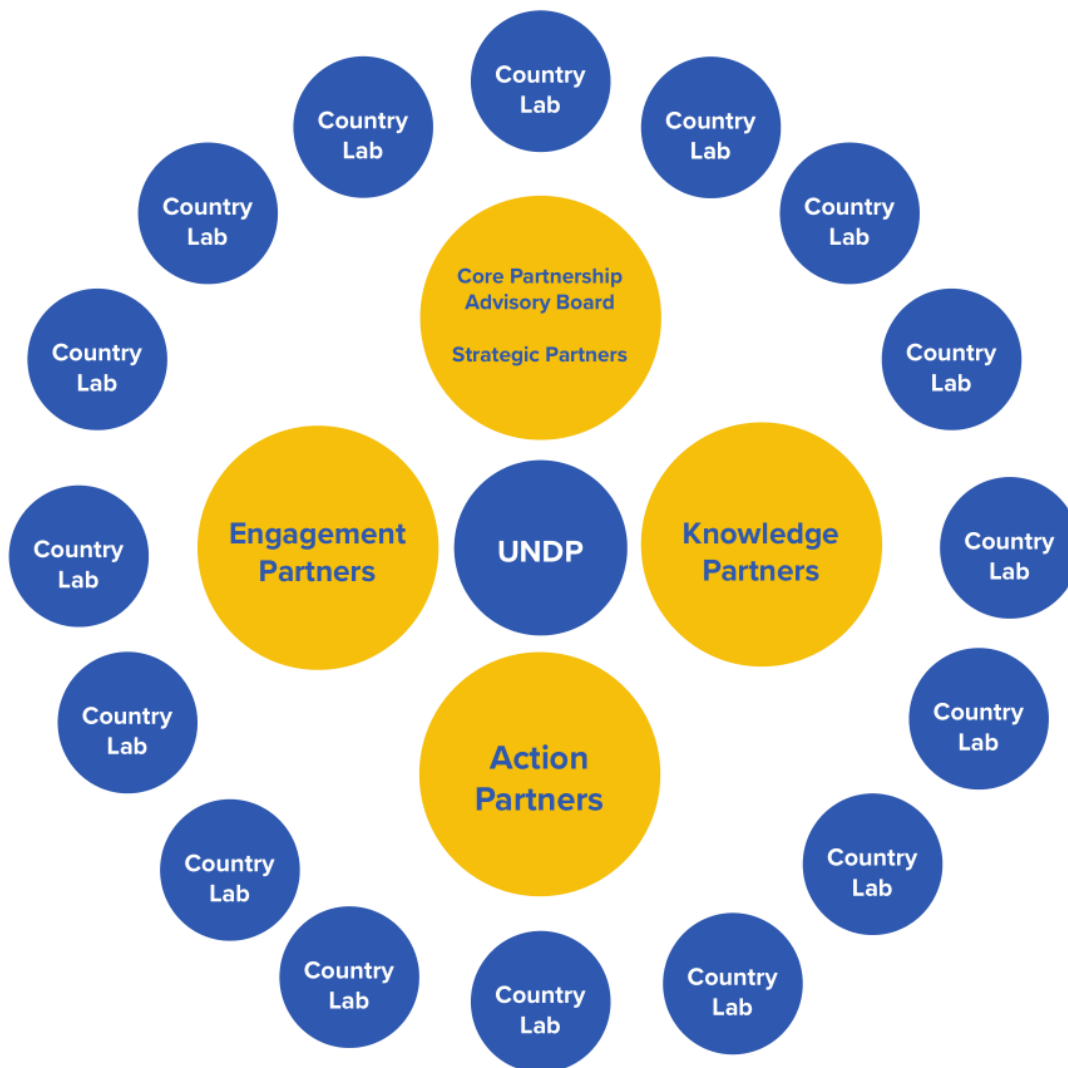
Country Lab

Country Lab

Country Lab

Country Lab

Country Lab

Core Partnership Advisory Board

Strategic Partners

Country Lab

Country Lab

Engagement Partners

UNDP

Knowledge Partners

Country Lab

Country Lab

Country Lab

Action Partners

Country Lab

Country Lab

Country Lab

Country Lab

Country Lab

Country Lab